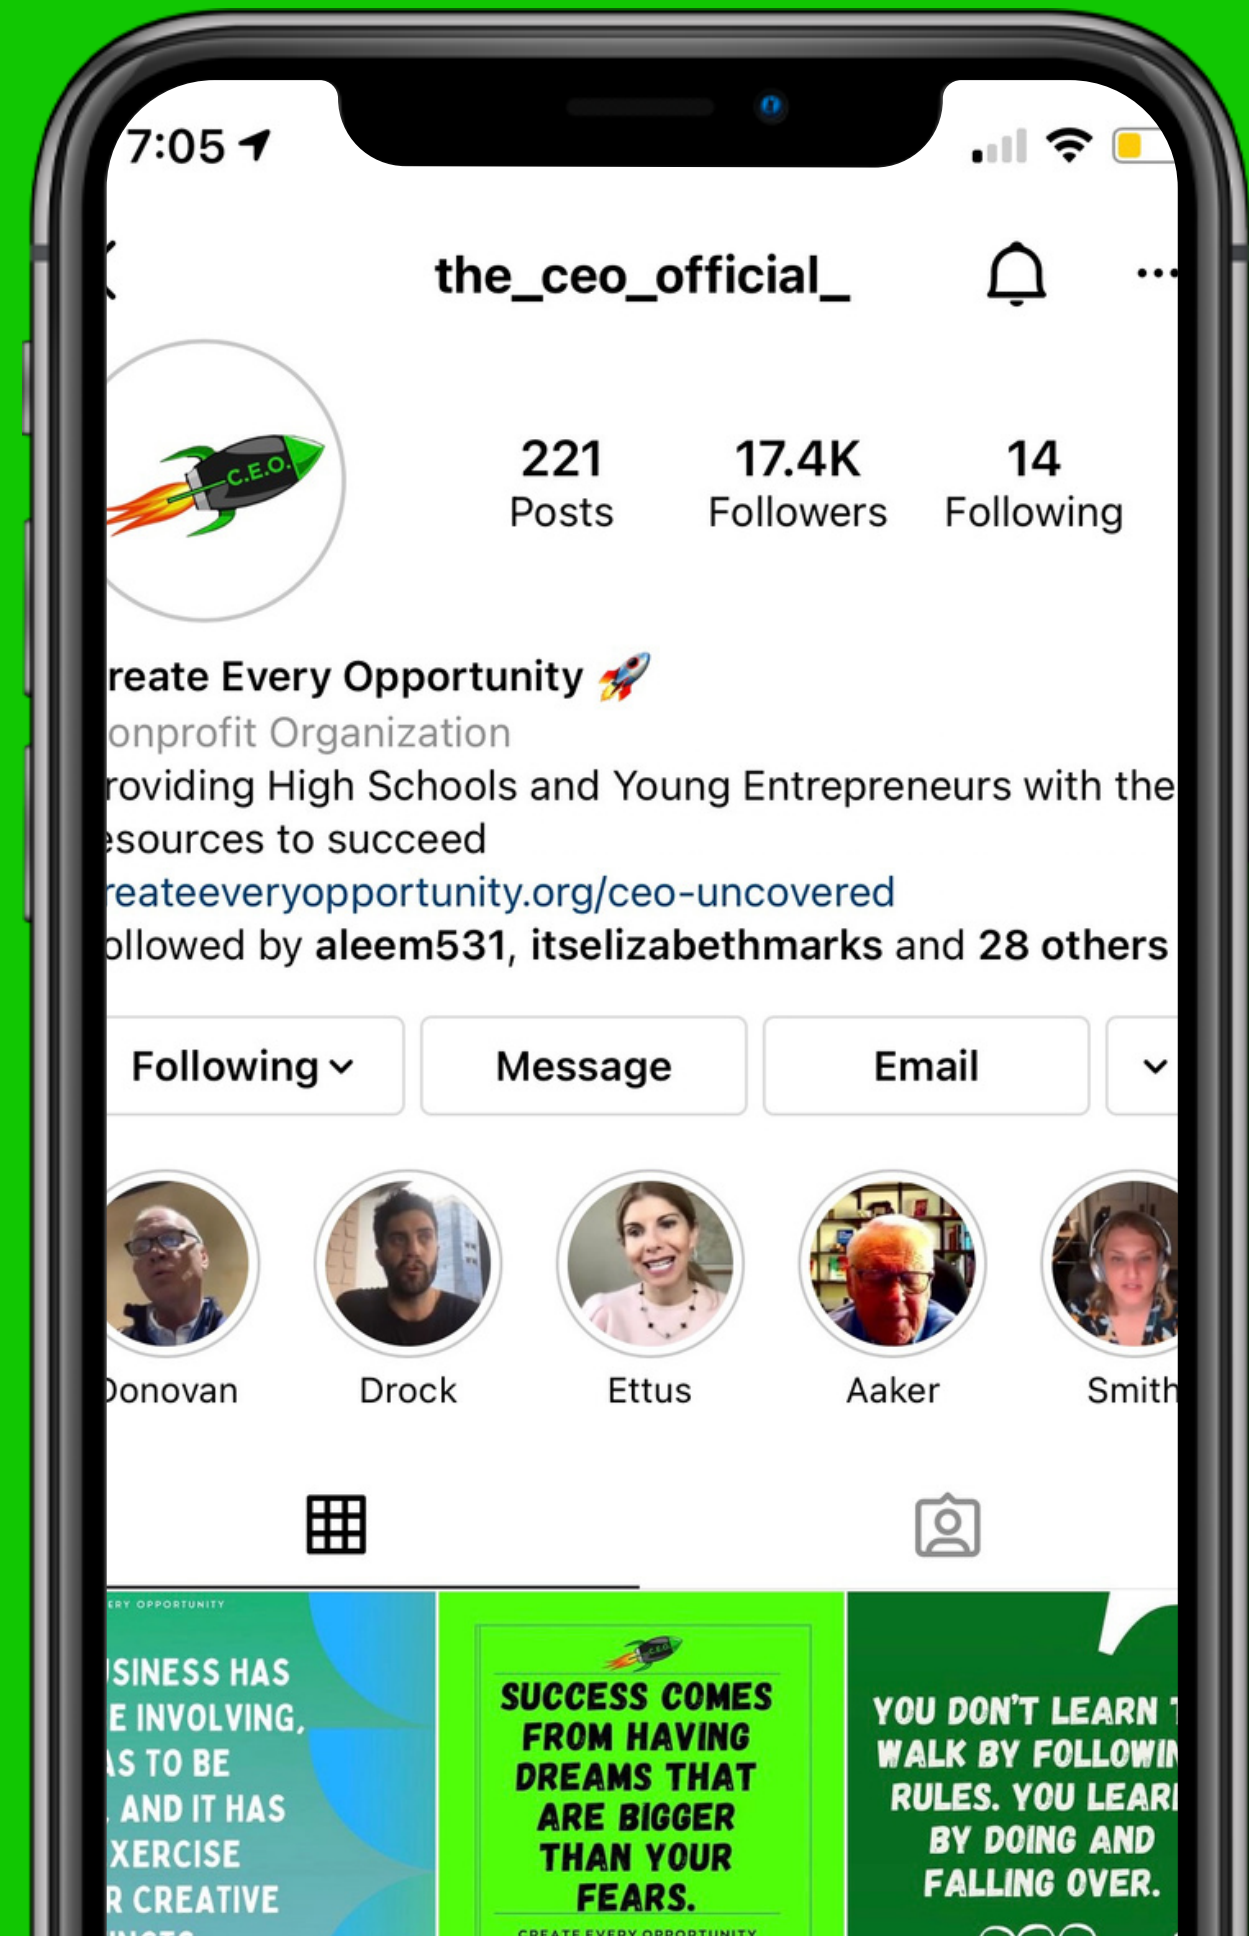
7:05

the_ceo_official_

C.E.O.

221
Posts

17.4K
Followers

14
Following

reate Every Opportunity 🚀
onprofit Organization
roviding High Schools and Young Entrepreneurs with the esources to succeed
reateeveryopportunity.org/ceo-uncovered
ollowed by aleem531, itselizabethmarks and 28 others

Following

Message

Email

Donovan

Drock

Ettus

Aaker

Smith

ERY OPPORTUNITY
ISINESS HAS
E INVOLVING,
AS TO BE
AND IT HAS
XERCISE
R CREATIVE

SUCCESS COMES FROM HAVING DREAMS THAT ARE BIGGER THAN YOUR FEARS.
CREATE EVERY OPPORTUNITY

YOU DON'T LEARN T
WALK BY FOLLOWIN
RULES. YOU LEAR
BY DOING AND
FALLING OVER.